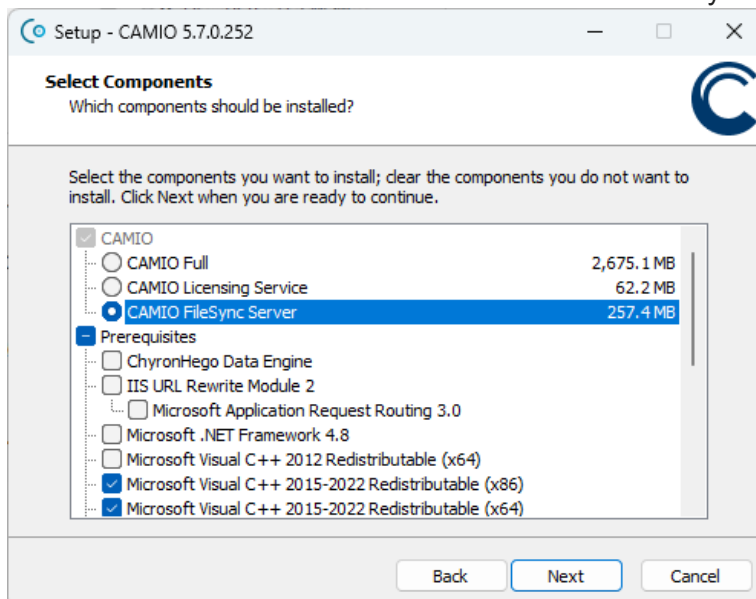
Setup - CAMIO 5.7.0.252

Select Components
Which components should be installed?

Select the components you want to install; clear the components you do not want to install. Click Next when you are ready to continue.

CAMIO
CAMIO Full 2,675.1 MB
CAMIO Licensing Service 62.2 MB
CAMIO FileSync Server 257.4 MB
Prerequisites
ChyronHego Data Engine
IIS URL Rewrite Module 2
Microsoft Application Request Routing 3.0
Microsoft .NET Framework 4.8
Microsoft Visual C++ 2012 Redistributable (x64)
Microsoft Visual C++ 2015-2022 Redistributable (x86)
Microsoft Visual C++ 2015-2022 Redistributable (x64)

Back Next Cancel